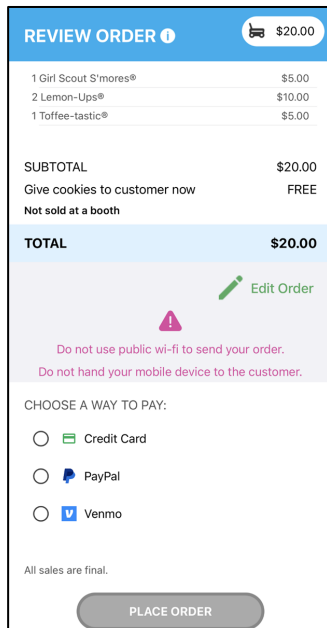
REVIEW ORDER

$20.00

| | |
|---|---|
| 1 Girl Scout S'mores® | $5.00 |
| 2 Lemon-Ups® | $10.00 |
| 1 Toffee-tastic® | $5.00 |

SUBTOTAL $20.00

Give cookies to customer now FREE

Not sold at a booth

TOTAL $20.00

Edit Order

Do not use public wi-fi to send your order.

Do not hand your mobile device to the customer.

CHOOSE A WAY TO PAY:

Credit Card

PayPal

Venmo

All sales are final.

PLACE ORDER